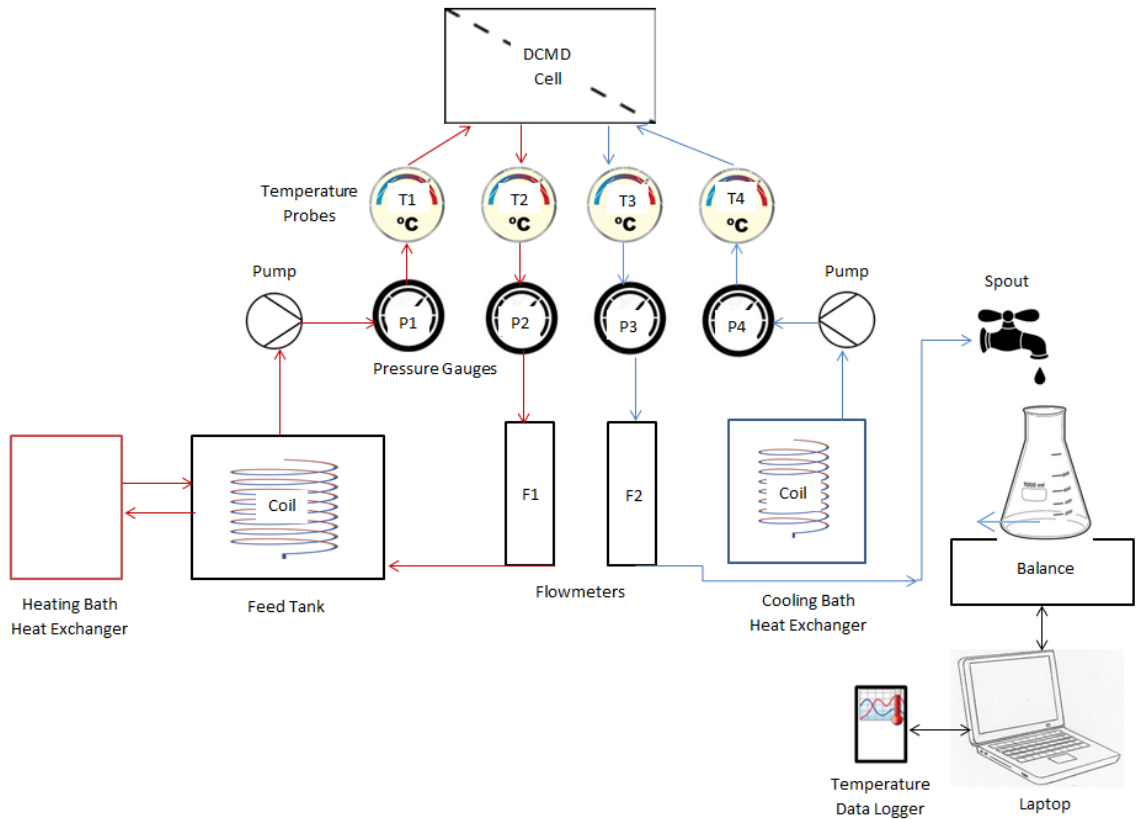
DCMD
Cell

Temperature
Probes

T1
°C

T2
°C

T3
°C

T4
°C

Pump

P1

P2

P3

P4

Pump

Spout

Pressure Gauges

Coil

F1

F2

Coil

1000 ml

Balance

Heating Bath
Heat Exchanger

Feed Tank

Flowmeters

Cooling Bath
Heat Exchanger

Temperature
Data Logger

Laptop